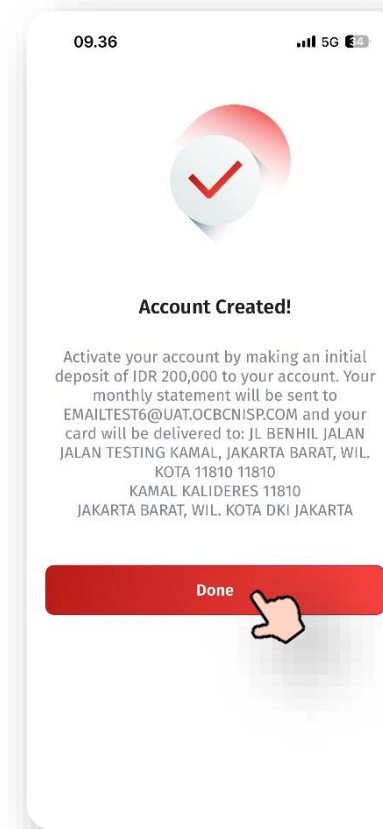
09.36 5G 34

Account Created!

Activate your account by making an initial deposit of IDR 200,000 to your account. Your monthly statement will be sent to EMAILTEST6@UAT.OCBCNISP.COM and your card will be delivered to: JL BENHIL JALAN JALAN TESTING KAMAL, JAKARTA BARAT, WIL. KOTA 11810 11810 KAMAL KALIDERES 11810 JAKARTA BARAT, WIL. KOTA DKI JAKARTA

Done